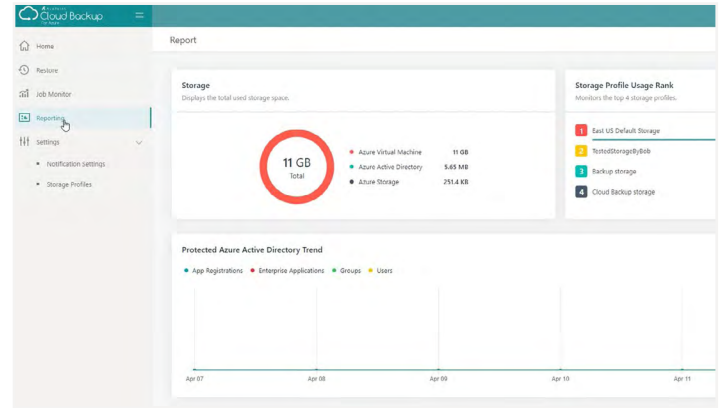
Cloud Backup

Home
Restore
Job Monitor
Reporting
Settings
Notification Settings
Storage Profiles

Report

Storage
Displays the total used storage space.

11 GB
Total

Azure Virtual Machine 11 GB
Azure Active Directory 5.65 MB
Azure Storage 251.4 KB

Storage Profile Usage Rank
Monitors the top 4 storage profiles.

1 East US Default Storage
2 TestedStorageByBob
3 Backup storage
4 Cloud Backup storage

Protected Azure Active Directory Trend

App Registrations Enterprise Applications Groups Users

Apr 07 Apr 08 Apr 09 Apr 10 Apr 11